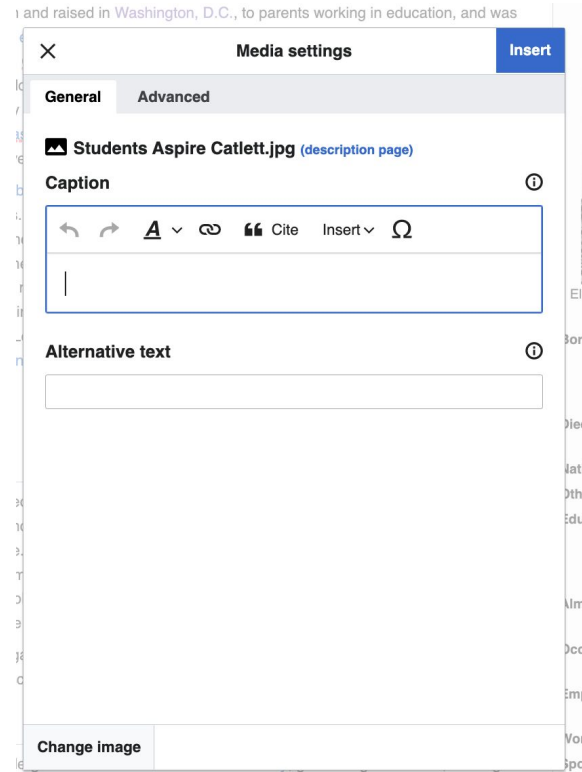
n and raised in Washington, D.C., to parents working in education, and was

Media settings

Insert

General

Advanced

Students Aspire Catlett.jpg (description page)

Caption

Cite

Insert

Ω

Alternative text

Change image